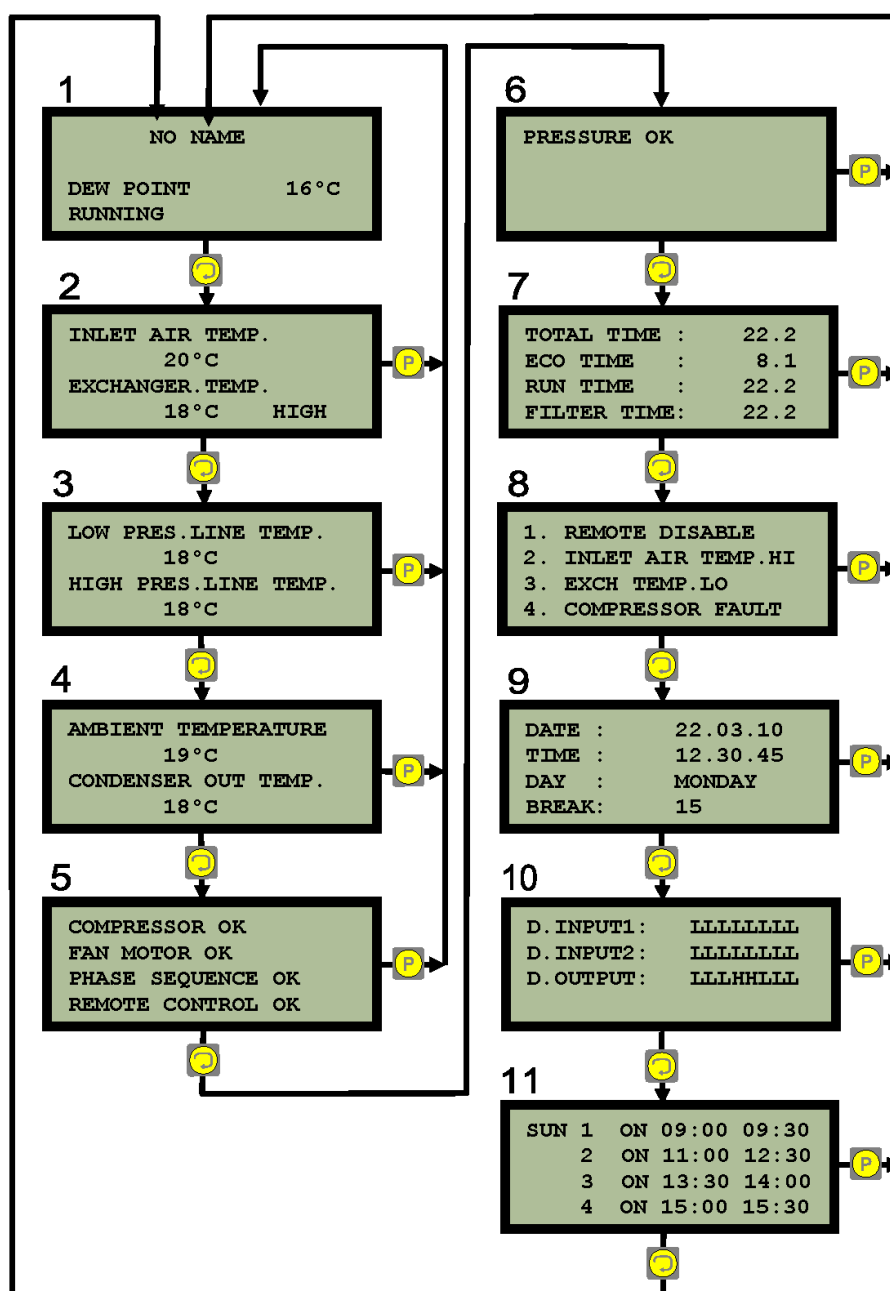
1

NO NAME

DEW POINT 16°C
RUNNING

2

INLET AIR TEMP.
20°C
EXCHANGER.TEMP.
18°C HIGH

P

3

LOW PRES.LINE TEMP.
18°C
HIGH PRES.LINE TEMP.
18°C

P

4

AMBIENT TEMPERATURE
19°C
CONDENSER OUT TEMP.
18°C

P

5

COMPRESSOR OK
FAN MOTOR OK
PHASE SEQUENCE OK
REMOTE CONTROL OK

P

6

PRESSURE OK

P

7

TOTAL TIME : 22.2
ECO TIME : 8.1
RUN TIME : 22.2
FILTER TIME: 22.2

P

8

1. REMOTE DISABLE
2. INLET AIR TEMP.HI
3. EXCH TEMP.LO
4. COMPRESSOR FAULT

P

9

DATE : 22.03.10
TIME : 12.30.45
DAY : MONDAY
BREAK: 15

P

10

D.INPUT1: LLLLLLLL
D.INPUT2: LLLLLLLL
D.OUTPUT: LLLHHLLL

P

11

SUN 1 ON 09:00 09:30
2 ON 11:00 12:30
3 ON 13:30 14:00
4 ON 15:00 15:30

P